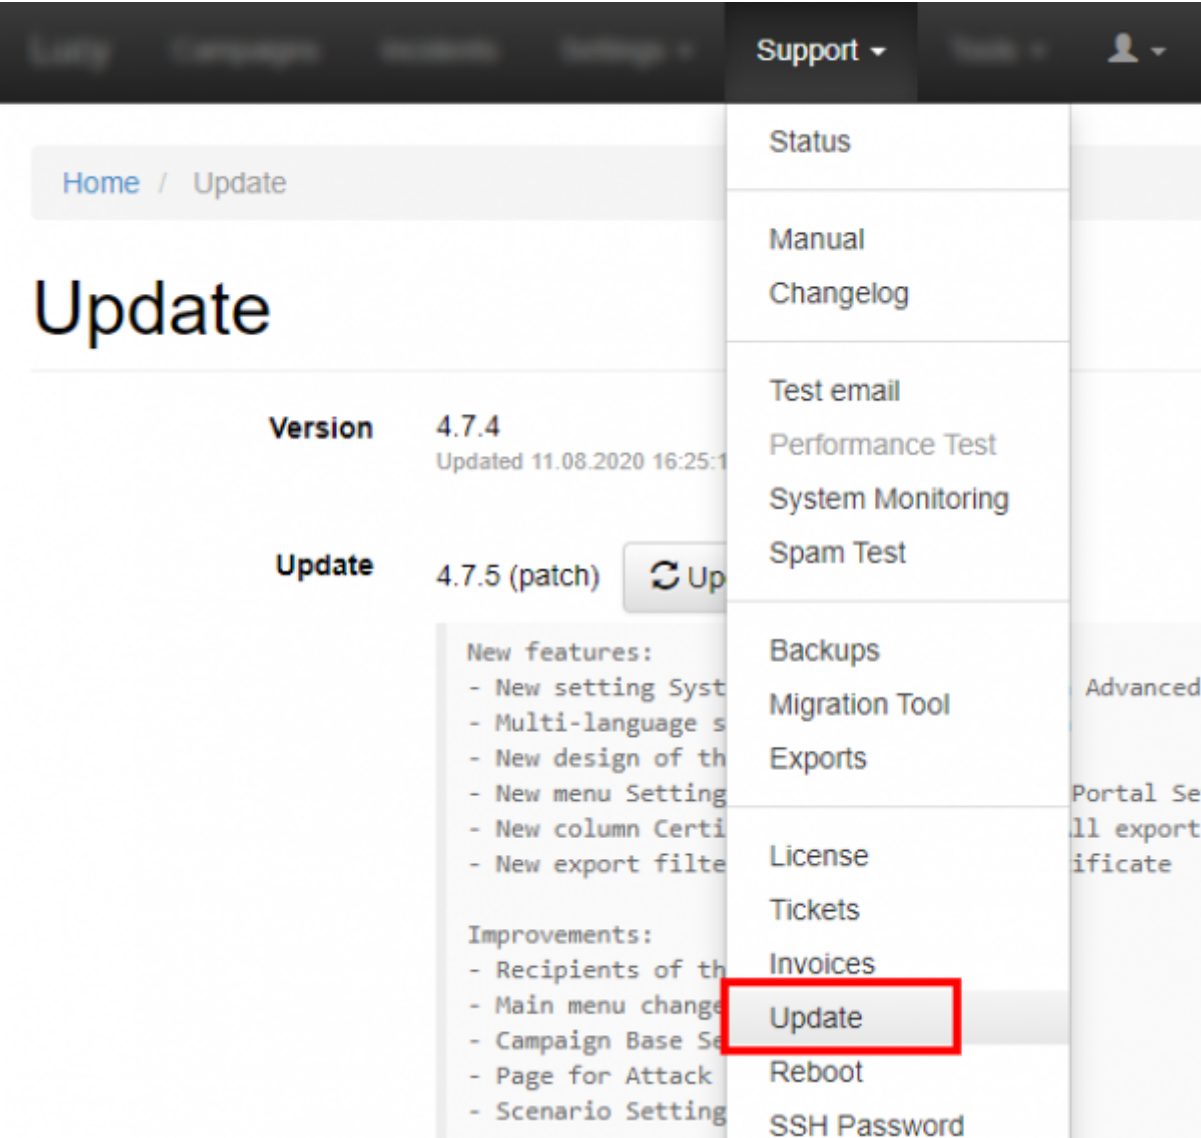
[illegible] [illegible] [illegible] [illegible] Support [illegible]

Home / Update

Update

Version 4.7.4
Updated 11.08.2020 16:25:1

Update 4.7.5 (patch) Up

New features:
- New setting Syst Advanced
- Multi-language s
- New design of th
- New menu Setting Portal Se
- New column Certi ll export
- New export filte ificate

Improvements:
- Recipients of th
- Main menu change
- Campaign Base Se
- Page for Attack
- Scenario Setting

Status

Manual
Changelog

Test email
Performance Test
System Monitoring
Spam Test

Backups
Migration Tool
Exports

License
Tickets
Invoices
Update
Reboot
SSH Password